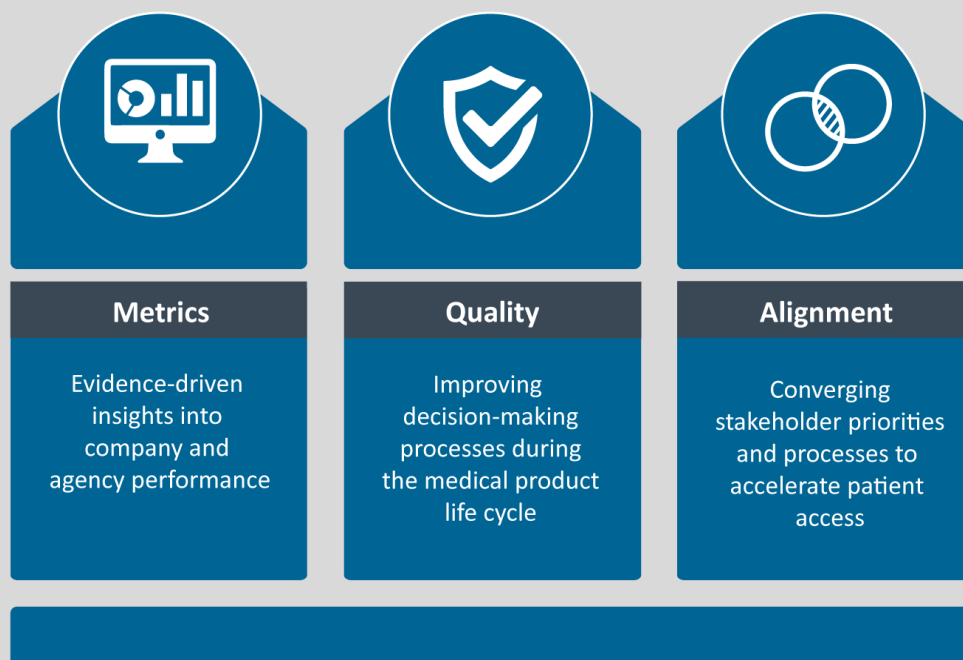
Metrics

Evidence-driven insights into company and agency performance

Quality

Improving decision-making processes during the medical product life cycle

Alignment

Converging stakeholder priorities and processes to accelerate patient access